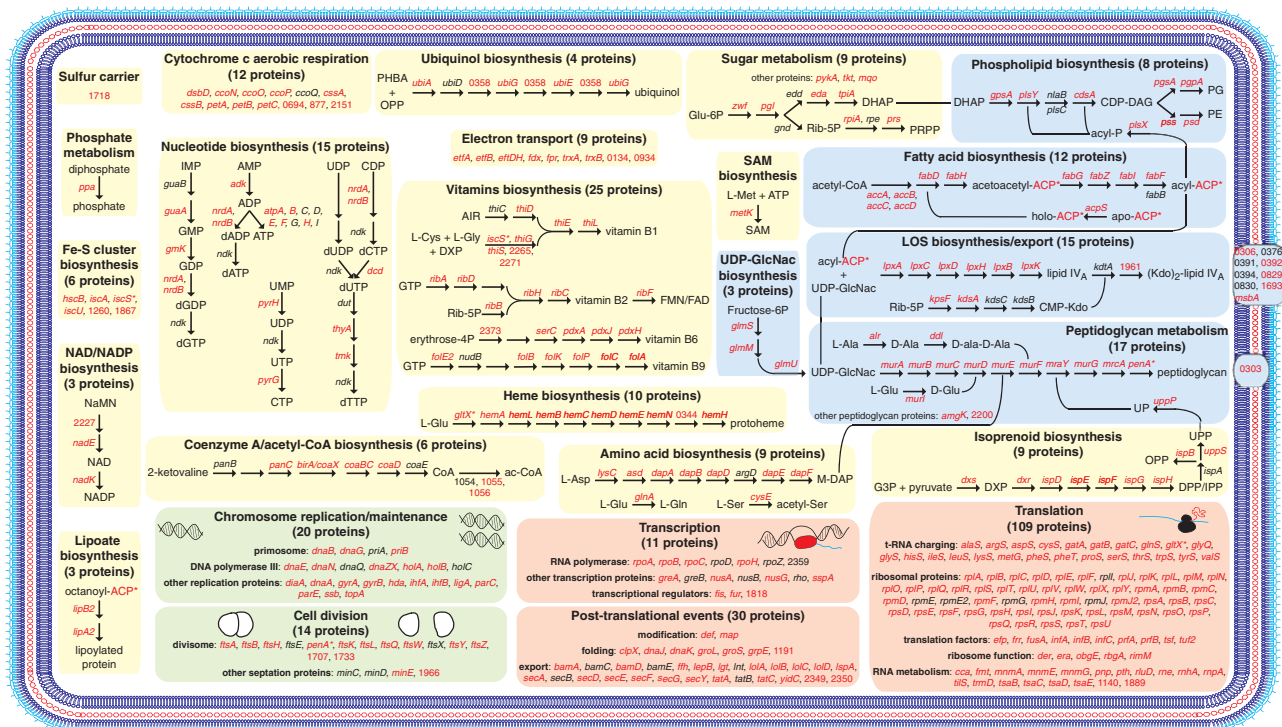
Sulfur carrier
1718

Phosphate metabolism
diphosphate
ppa
phosphate

Fe-S cluster biosynthesis (6 proteins)
hscB, iscA, iscS*, iscU, 1260, 1867

NAD/NADP biosynthesis (3 proteins)
NaMN
2227
nadE
NAD
nadK
NADP

Lipoate biosynthesis (3 proteins)
octanoyl-ACP*
lipB2
lipA2
lipoylated protein

Cytochrome c aerobic respiration (12 proteins)
dsbD, ccoN, ccoO, ccoP, ccoQ, cssA, cssB, petA, petB, petC, 0694, 877, 2151

Ubiquinol biosynthesis (4 proteins)
PHBA + OPP ubiA ubiD 0358 ubiG 0358 ubiE 0358 ubiG ubiquinol

Sugar metabolism (9 proteins)
other proteins: pykA, tkt, mqo
Glu-6P zwf pgl edd eda tpiA DHAP gnd Rib-5P rpiA rpe prs PRPP

Phospholipid biosynthesis (8 proteins)
DHAP gpsA plsY nlaB plsC cdsA CDP-DAG pgsA pgpA PG pss psd PE acyl-P plsX

Nucleotide biosynthesis (15 proteins)
IMP guaB guaA GMP gmK GDP nrdA, nrdB dGDP ndk dGTP
AMP adk ADP nrdA, nrdB atpA, B, C, D, E, F, G, H, I dADP ATP ndk dATP
UDP CDP nrdA, nrdB ndk dUDP dCTP dcd dUTP dut thyA dTMP tmk ndk dTTP
UMP pyrH UDP ndk UTP pyrG CTP

Electron transport (9 proteins)
etfA, etfB, eftDH, fdx, fpr, trxA, trxB, 0134, 0934

Vitamins biosynthesis (25 proteins)
AIR thiC thiD thiE thiL vitamin B1
L-Cys + L-Gly + DXP iscS*, thiG, thiS, 2265, 2271
GTP ribA ribD ribH ribC vitamin B2 ribF FMN/FAD
Rib-5P ribB
erythrose-4P 2373 serC pdxA pdxJ pdxH vitamin B6
GTP folE2 nudB folB folK folP folC folA vitamin B9

SAM biosynthesis
L-Met + ATP
metK
SAM

UDP-GlcNac biosynthesis (3 proteins)
Fructose-6P
glmS
glmM
glmU

Fatty acid biosynthesis (12 proteins)
acetyl-CoA accA, accB, accC, accD fabD fabH acetoacetyl-ACP* fabG fabZ fabI fabF fabB acyl-ACP*
holo-ACP* acpS apo-ACP*

LOS biosynthesis/export (15 proteins)
acyl-ACP* + UDP-GlcNac lpxA lpxC lpxD lpxH lpxB lpxK lipid IV$_A$ kdtA 1961 (Kdo)$_2$-lipid IV$_A$
Rib-5P kpsF kdsA kdsC kdsB CMP-Kdo

0306, 0376, 0391, 0392, 0394, 0829, 0830, 1693, msbA

Peptidoglycan metabolism (17 proteins)
L-Ala alr D-Ala ddl D-ala-D-Ala
UDP-GlcNac murA murB murC murD murE murF mraY murG mrcA penA* peptidoglycan
L-Glu murI D-Glu
UP uppP
other peptidoglycan proteins: amgK, 2200

0303

Heme biosynthesis (10 proteins)
L-Glu gltX* hemA hemL hemB hemC hemD hemE hemN 0344 hemH protoheme

Coenzyme A/acetyl-CoA biosynthesis (6 proteins)
2-ketovaline panB panC birA/coaX coaBC coaD coaE CoA ac-CoA
1054, 1055, 1056

Amino acid biosynthesis (9 proteins)
L-Asp lysC asd dapA dapB dapD argD dapE dapF M-DAP
L-Glu glnA L-Gln L-Ser cysE acetyl-Ser

Isoprenoid biosynthesis (9 proteins)
G3P + pyruvate dxs DXP dxr ispD ispE ispF ispG ispH DPP/IPP
ispA ispB OPP UPP uppS

Chromosome replication/maintenance (20 proteins)
primosome: dnaB, dnaG, priA, priB
DNA polymerase III: dnaE, dnaN, dnaQ, dnaZX, holA, holB, holC
other replication proteins: diaA, dnaA, gyrA, gyrB, hda, ihfA, ihfB, ligA, parC, parE, ssb, topA

Cell division (14 proteins)
divisome: ftsA, ftsB, ftsH, ftsE, penA*, ftsK, ftsL, ftsQ, ftsW, ftsX, ftsY, ftsZ, 1707, 1733
other septation proteins: minC, minD, minE, 1966

Transcription (11 proteins)
RNA polymerase: rpoA, rpoB, rpoC, rpoD, rpoH, rpoZ, 2359
other transcription proteins: greA, greB, nusA, nusB, nusG, rho, sspA
transcriptional regulators: fis, fur, 1818

Post-translational events (30 proteins)
modification: def, map
folding: clpX, dnaJ, dnaK, groL, groS, grpE, 1191
export: bamA, bamC, bamD, bamE, ffh, lepB, lgt, lnt, lolA, lolB, lolC, lolD, lspA, secA, secB, secD, secE, secF, secG, secY, tatA, tatB, tatC, yidC, 2349, 2350

Translation (109 proteins)
t-RNA charging: alaS, argS, aspS, cysS, gatA, gatB, gatC, glnS, gltX*, glyQ, glyS, hisS, ileS, leuS, lysS, metG, pheS, pheT, proS, serS, thrS, trpS, tyrS, valS
ribosomal proteins: rplA, rplB, rplC, rplD, rplE, rplF, rplI, rplJ, rplK, rplL, rplM, rplN, rplO, rplP, rplQ, rplR, rplS, rplT, rplU, rplV, rplW, rplX, rplY, rpmA, rpmB, rpmC, rpmD, rpmE, rpmE2, rpmF, rpmG, rpmH, rpmI, rpmJ, rpmJ2, rpsA, rpsB, rpsC, rpsD, rpsE, rpsF, rpsG, rpsH, rpsI, rpsJ, rpsK, rpsL, rpsM, rpsN, rpsO, rpsP, rpsQ, rpsR, rpsS, rpsT, rpsU
translation factors: efp, frr, fusA, infA, infB, infC, prfA, prfB, tsf, tuf2
ribosome function: der, era, obgE, rbgA, rimM
RNA metabolism: cca, fmt, mnmA, mnmE, mnmG, pnp, pth, rluD, rne, rnhA, rnpA, tilS, trmD, tsaB, tsaC, tsaD, tsaE, 1140, 1889